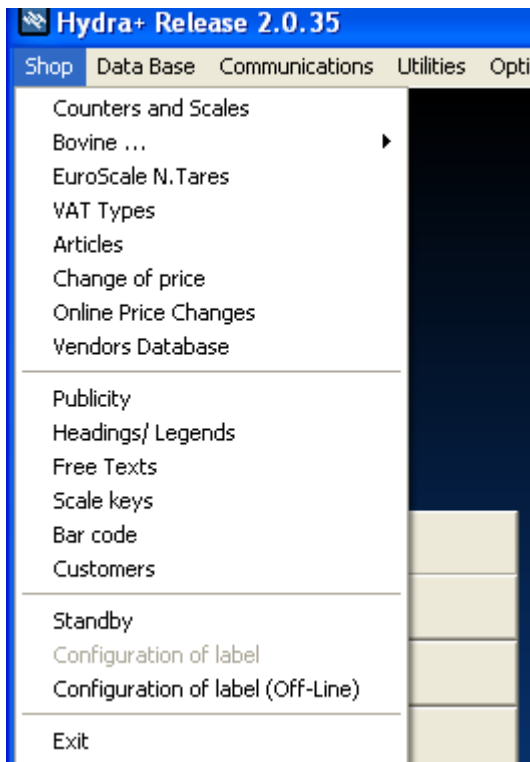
Hydra+ Release 2.0.35

Shop Data Base Communications Utilities Opti

Counters and Scales
Bovine ...
EuroScale N.Tares
VAT Types
Articles
Change of price
Online Price Changes
Vendors Database

Publicity
Headings/ Legends
Free Texts
Scale keys
Bar code
Customers

Standby
Configuration of label
Configuration of label (Off-Line)

Exit